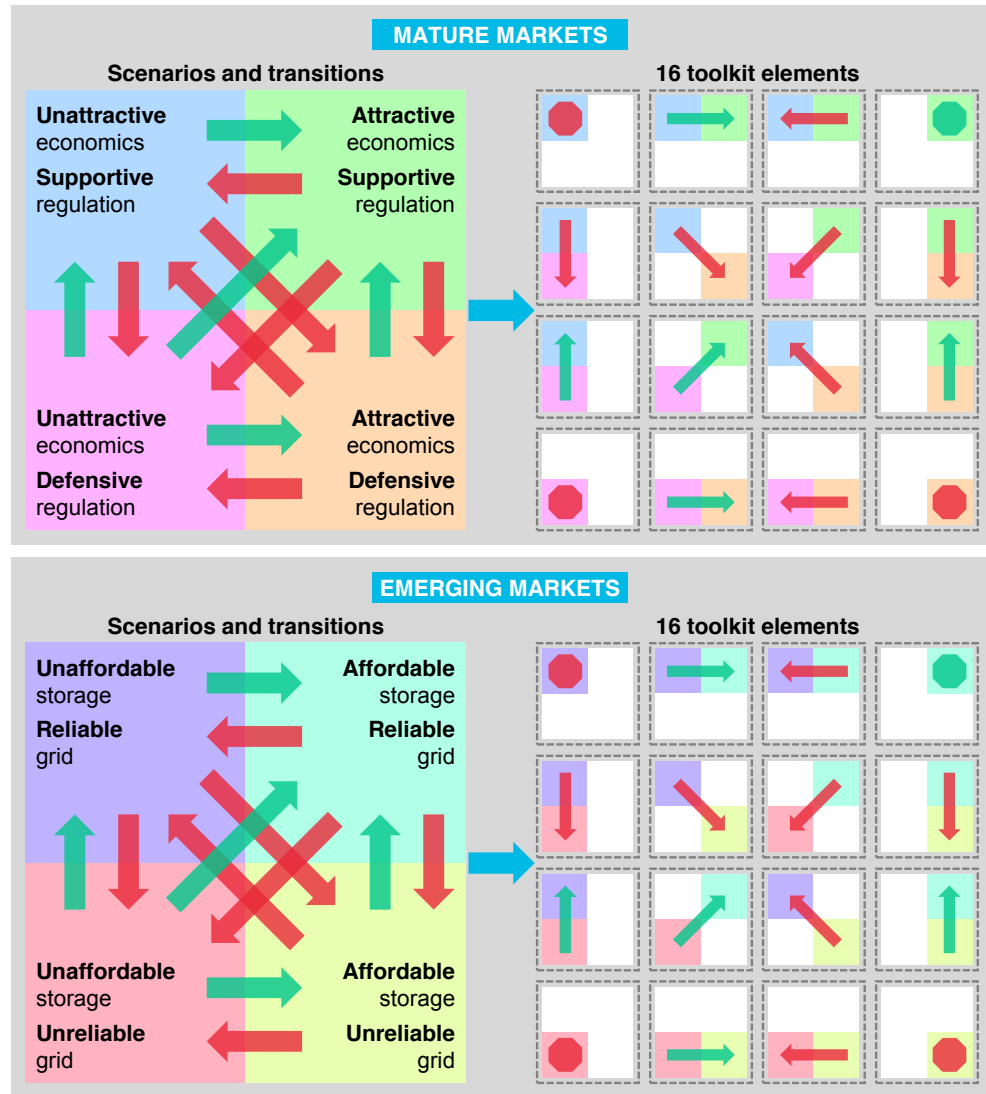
MATURE MARKETS

Scenarios and transitions

Unattractive economics
Supportive regulation

Attractive economics
Supportive regulation

Unattractive economics
Defensive regulation

Attractive economics
Defensive regulation

16 toolkit elements

EMERGING MARKETS

Scenarios and transitions

Unaffordable storage
Reliable grid

Affordable storage
Reliable grid

Unaffordable storage
Unreliable grid

Affordable storage
Unreliable grid

16 toolkit elements